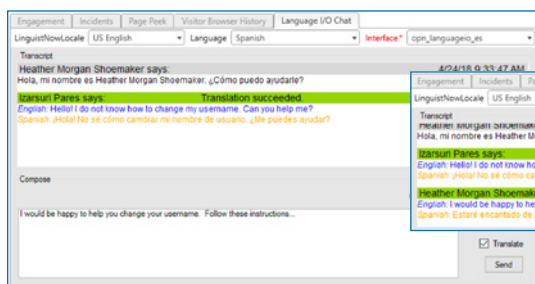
Engagement | Incidents | Page Peek | Visitor Browser History | Language I/O Chat

LinguistNowLocale | US English | Language | Spanish | Interface* | opn_languageio_es

Transcript

Heather Morgan Shoemaker says: 4/24/18 9:33:47 AM
Hola, mi nombre es Heather Morgan Shoemaker. ¿Cómo puedo ayudarle?

Izarsuri Pares says: Translation succeeded.
English: Hello! I do not know how to change my username. Can you help me?
Spanish: ¡Hola! No sé cómo cambiar mi nombre de usuario. ¿Me puedes ayudar?

Compose

I would be happy to help you change your username. Follow these instructions...

Translate

Send

Engagement | Incidents | Pa

LinguistNowLocale | US English

Transcript

Heather Morgan Shoemaker
Hola, mi nombre es Heather M

Izarsuri Pares says:
English: Hello! I do not know ho
Spanish: ¡Hola! No sé cómo ca

Heather Morgan Shoemake
English: I would be happy to he
Spanish: Estaré encantado de